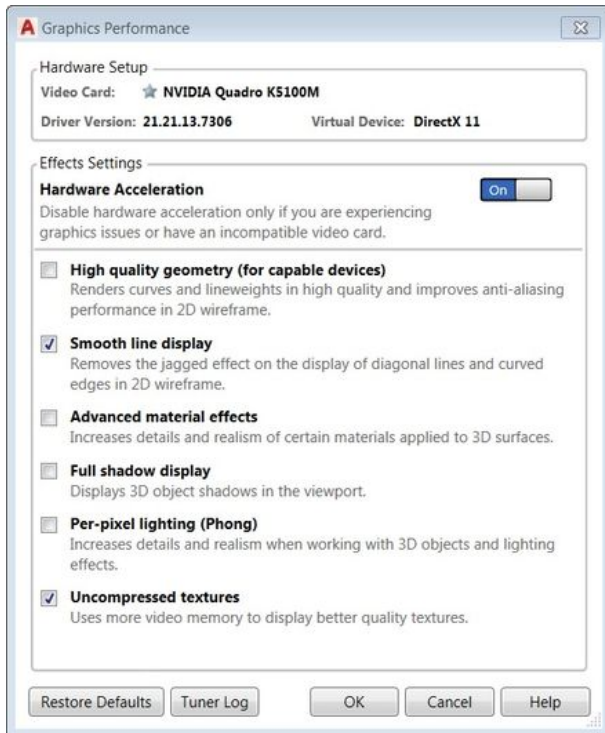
Graphics Performance

Hardware Setup

Video Card: NVIDIA Quadro K5100M

Driver Version: 21.21.13.7306 Virtual Device: DirectX 11

Effects Settings

Hardware Acceleration

On

Disable hardware acceleration only if you are experiencing graphics issues or have an incompatible video card.

High quality geometry (for capable devices)
Renders curves and lineweights in high quality and improves anti-aliasing performance in 2D wireframe.

Smooth line display
Removes the jagged effect on the display of diagonal lines and curved edges in 2D wireframe.

Advanced material effects
Increases details and realism of certain materials applied to 3D surfaces.

Full shadow display
Displays 3D object shadows in the viewport.

Per-pixel lighting (Phong)
Increases details and realism when working with 3D objects and lighting effects.

Uncompressed textures
Uses more video memory to display better quality textures.

Restore Defaults Tuner Log OK Cancel Help